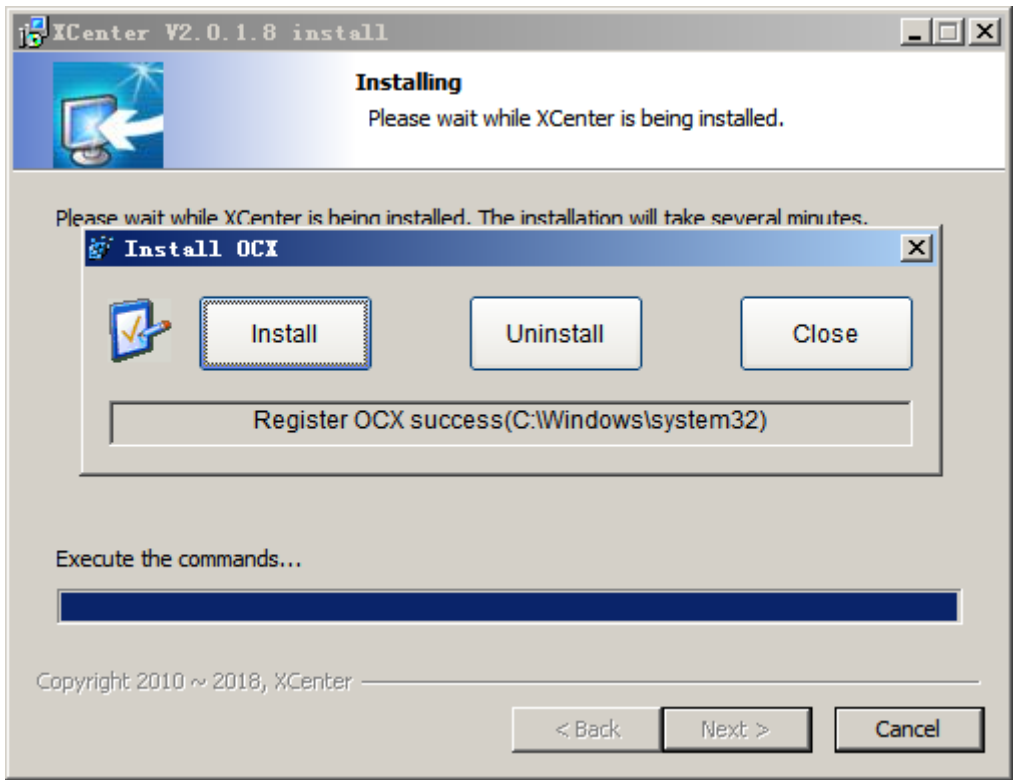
XCenter V2.0.1.8 install

Installing
Please wait while XCenter is being installed.

Please wait while XCenter is being installed. The installation will take several minutes.

Install OCX

Install Uninstall Close

Register OCX success(C:\Windows\system32)

Execute the commands...

Copyright 2010 ~ 2018, XCenter

< Back Next > Cancel